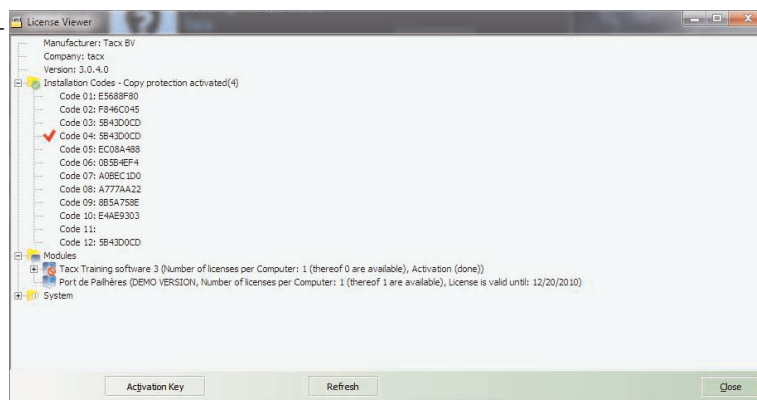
License Viewer

Manufacturer: Tacx BV
Company: tacx
Version: 3.0.4.0
Installation Codes - Copy protection activated(4)
Code 01: E5688F80
Code 02: F846C045
Code 03: 5B43D0CD
Code 04: 5B43D0CD
Code 05: EC08A488
Code 06: 0B5B4EF4
Code 07: A0BEC1D0
Code 08: A777AA22
Code 09: 8B5A758E
Code 10: E4AE9303
Code 11:
Code 12: 5B43D0CD
Modules
Tacx Training software 3 (Number of licenses per Computer: 1 (thereof 0 are available), Activation (done))
Port de Pailhères (DEMO VERSION, Number of licenses per Computer: 1 (thereof 1 are available), License is valid until: 12/20/2010)
System

Activation Key
Refresh
Close